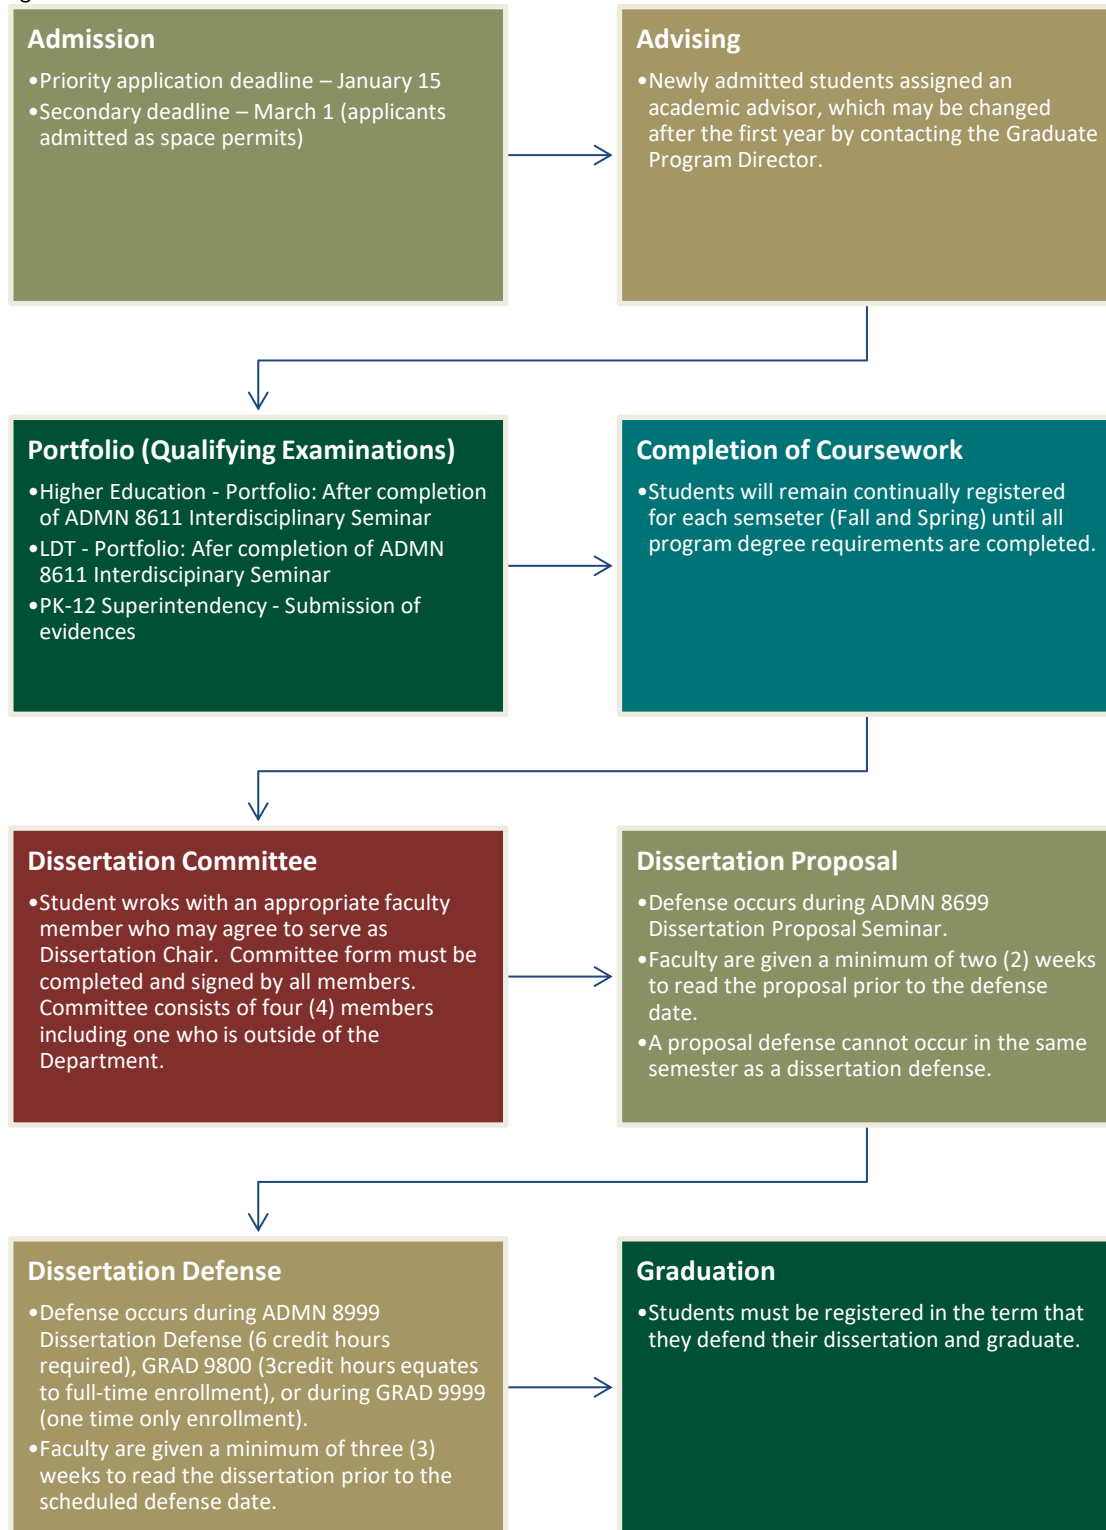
Admission

•Priority application deadline – January 15

•Secondary deadline – March 1 (applicants admitted as space permits)

Advising

•Newly admitted students assigned an academic advisor, which may be changed after the first year by contacting the Graduate Program Director.

Portfolio (Qualifying Examinations)

•Higher Education - Portfolio: After completion of ADMN 8611 Interdisciplinary Seminar

•LDT - Portfolio: Afer completion of ADMN 8611 Interdiscipinary Seminar

•PK-12 Superintendency - Submission of evidences

Completion of Coursework

•Students will remain continually registered for each semseter (Fall and Spring) until all program degree requirements are completed.

Dissertation Committee

•Student wroks with an appropriate faculty member who may agree to serve as Dissertation Chair. Committee form must be completed and signed by all members. Committee consists of four (4) members including one who is outside of the Department.

Dissertation Proposal

•Defense occurs during ADMN 8699 Dissertation Proposal Seminar.

•Faculty are given a minimum of two (2) weeks to read the proposal prior to the defense date.

•A proposal defense cannot occur in the same semester as a dissertation defense.

Dissertation Defense

•Defense occurs during ADMN 8999 Dissertation Defense (6 credit hours required), GRAD 9800 (3credit hours equates to full-time enrollment), or during GRAD 9999 (one time only enrollment).

•Faculty are given a minimum of three (3) weeks to read the dissertation prior to the scheduled defense date.

Graduation

•Students must be registered in the term that they defend their dissertation and graduate.